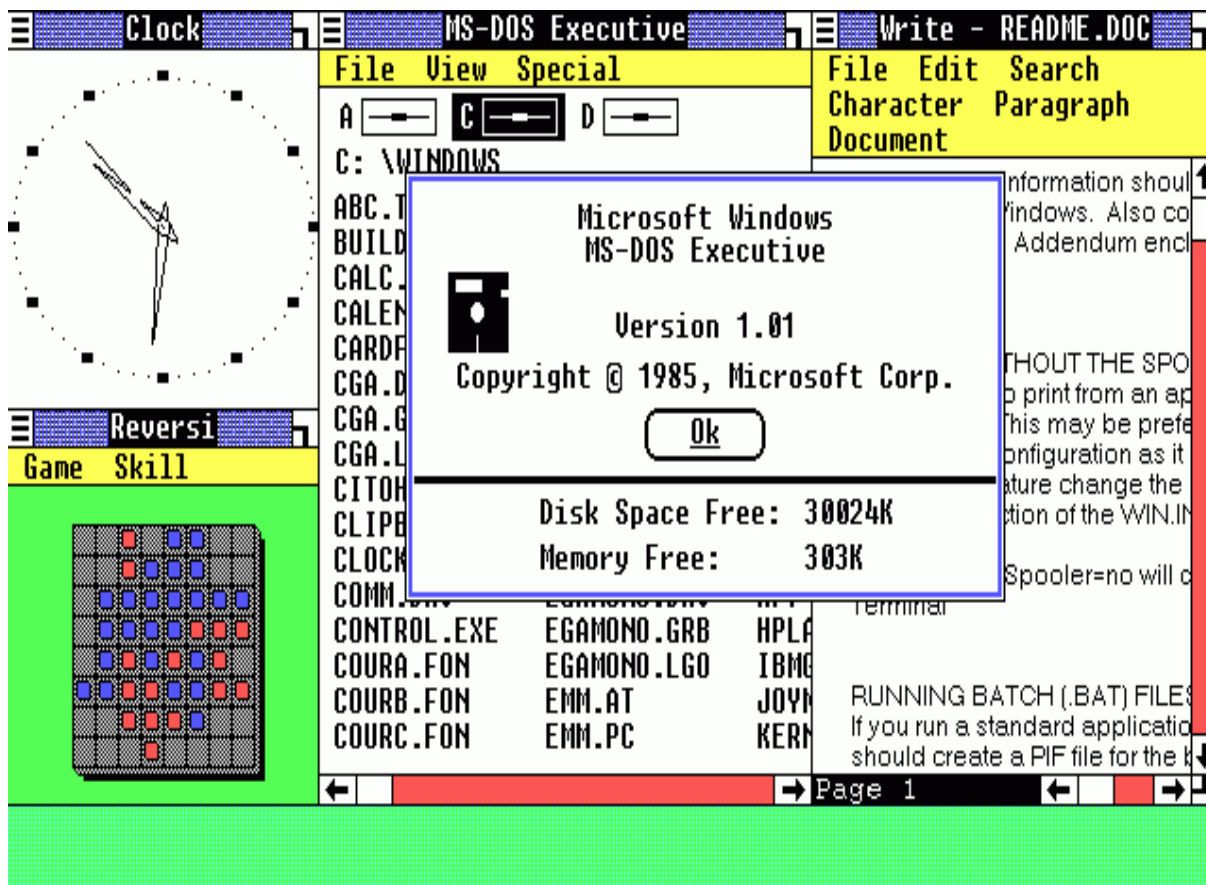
Clock

MS-DOS Executive

File View Special

A C D

C: \WINDOWS

ABC.T
BUILD
CALC.
CALEN
CARDF
CGA.D
CGA.G
CGA.L
CITOH
CLIPB
CLOCK
COMM.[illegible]
CONTROL.EXE
COURA.FON
COURB.FON
COURC.FON

EGAMONO.GRB
EGAMONO.LGO
EMM.AT
EMM.PC

HPLA
IBMG
JOYM
KERN

Microsoft Windows
MS-DOS Executive

Version 1.01

Copyright © 1985, Microsoft Corp.

Ok

Disk Space Free: 30024K

Memory Free: 303K

Write - README.DOC

File Edit Search
Character Paragraph
Document

information shoul
Windows. Also co
Addendum encl

THOUT THE SPO
o print from an ap
This may be prefe
onfiguration as it
ature change the
tion of the WIN.IN

Spooler=no will c
Terminal

RUNNING BATCH (.BAT) FILES
If you run a standard applicatio
should create a PIF file for the b

Page 1

Reversi

Game Skill